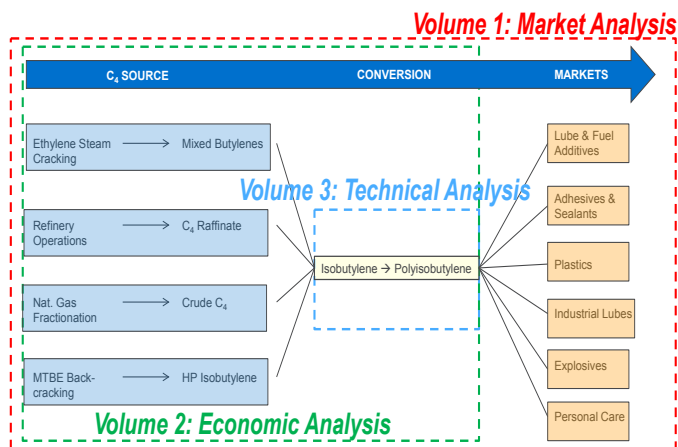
Volume 1: Market Analysis

$C_4$ SOURCE

CONVERSION

MARKETS

Ethylene Steam Cracking → Mixed Butylenes

Refinery Operations → $C_4$ Raffinate

Nat. Gas Fractionation → Crude $C_4$

MTBE Back-cracking → HP Isobutylene

Volume 3: Technical Analysis

Isobutylene → Polyisobutylene

Lube & Fuel Additives

Adhesives & Sealants

Plastics

Industrial Lubes

Explosives

Personal Care

Volume 2: Economic Analysis